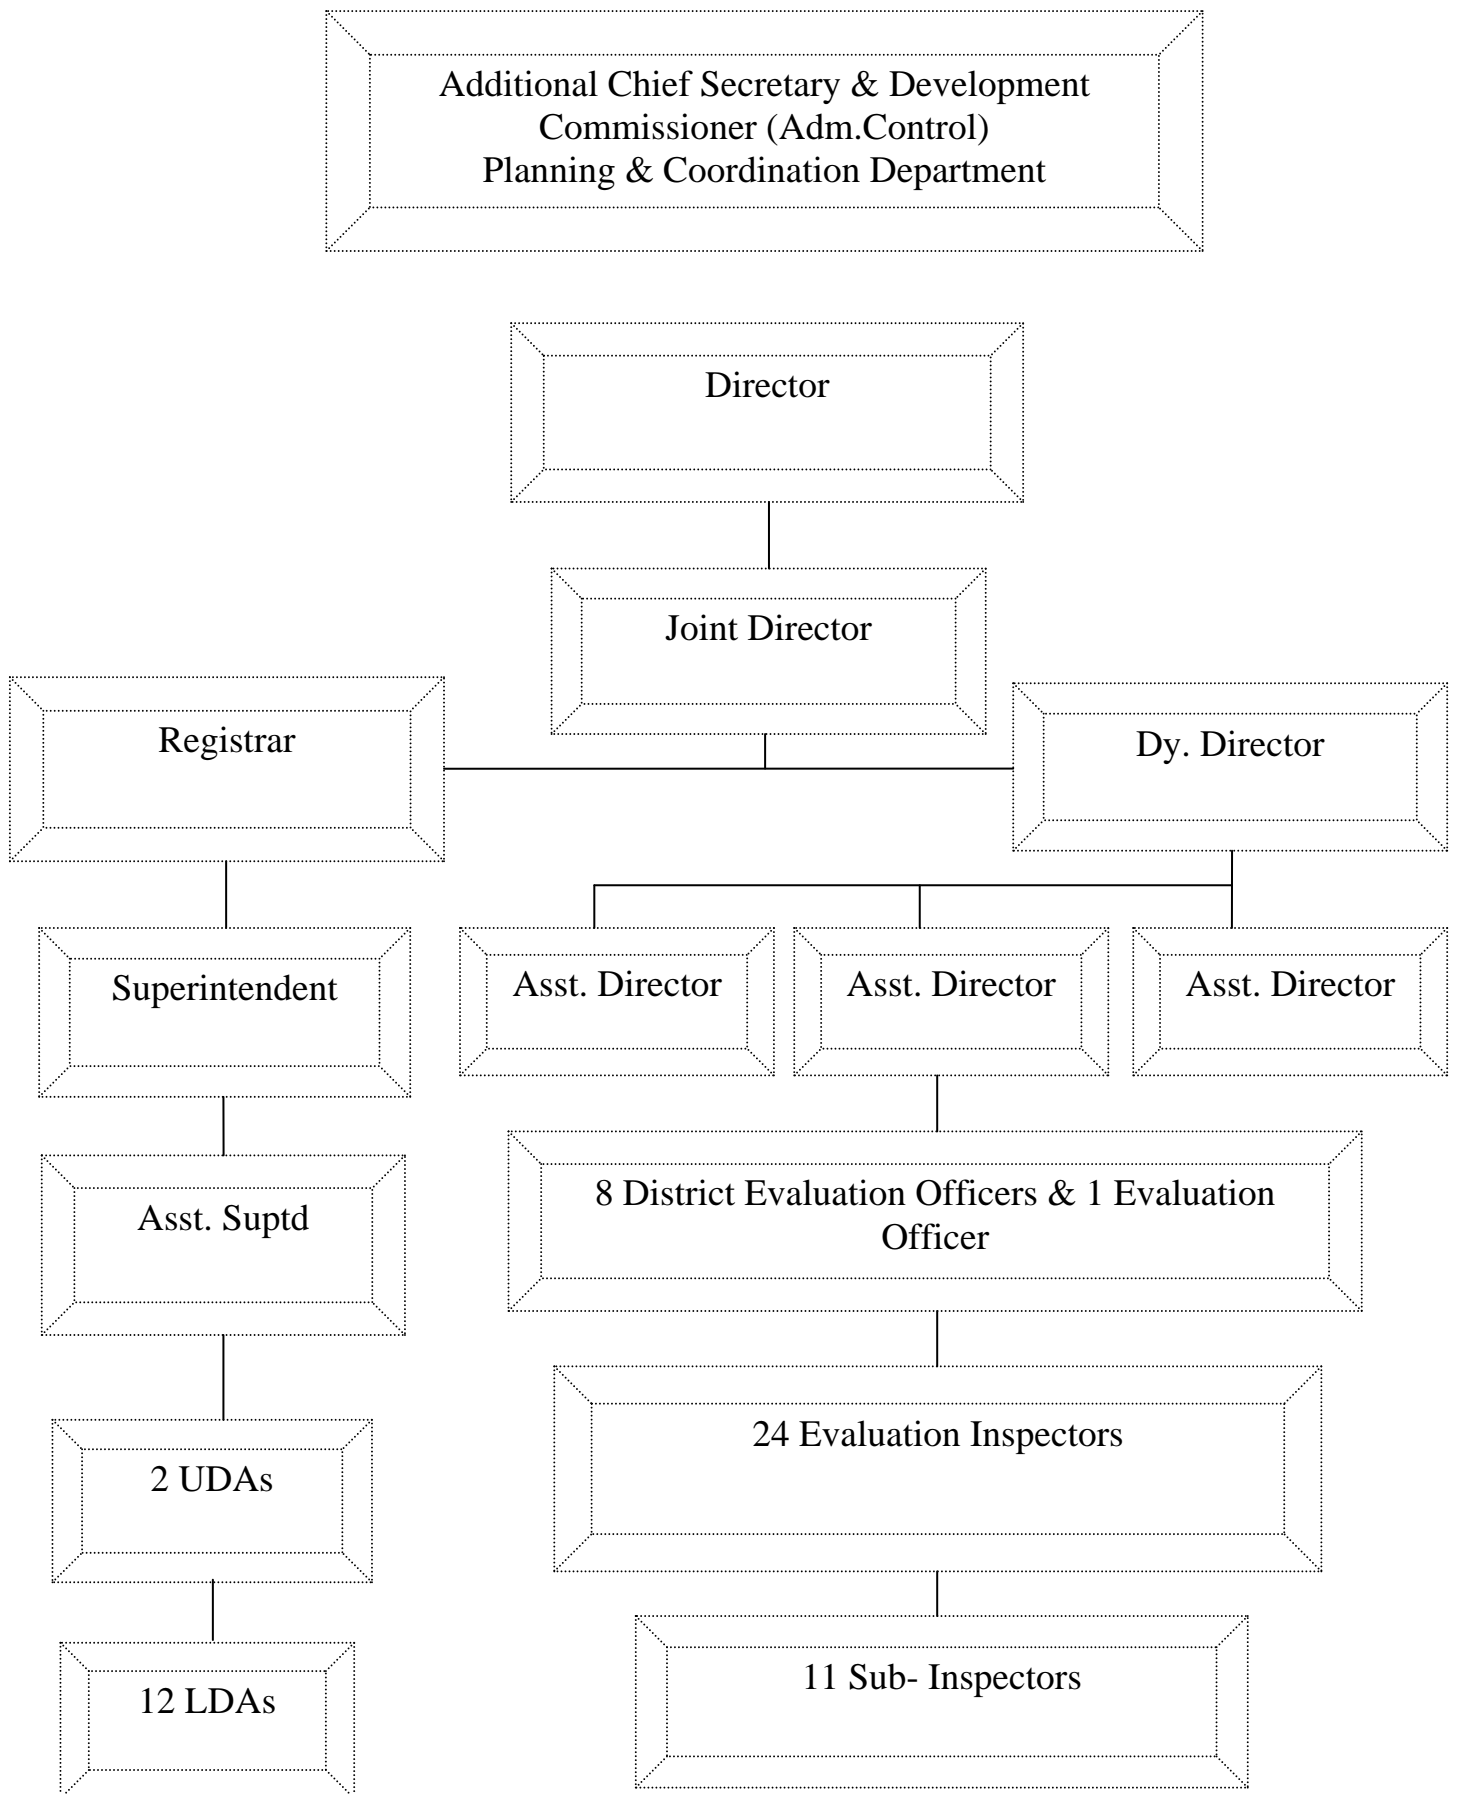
Additional Chief Secretary & Development Commissioner (Adm.Control) Planning & Coordination Department

Director

Joint Director

Registrar

Dy. Director

Superintendent

Asst. Director

Asst. Director

Asst. Director

Asst. Suptd

8 District Evaluation Officers & 1 Evaluation Officer

2 UDAs

24 Evaluation Inspectors

12 LDAs

11 Sub- Inspectors